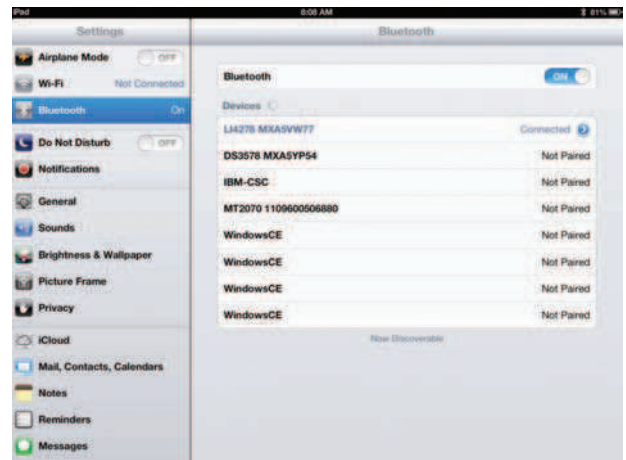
iPad 8:08 AM 81%

Settings

Airplane Mode OFF

Wi-Fi Not Connected

Bluetooth On

Do Not Disturb OFF

Notifications

General

Sounds

Brightness & Wallpaper

Picture Frame

Privacy

iCloud

Mail, Contacts, Calendars

Notes

Reminders

Messages

Bluetooth

Bluetooth ON

Devices

LI4278 MXA5VW77 Connected

DS3578 MXA5YP54 Not Paired

IBM-CSC Not Paired

MT2070 1109600506880 Not Paired

WindowsCE Not Paired

WindowsCE Not Paired

WindowsCE Not Paired

WindowsCE Not Paired

Now Discoverable